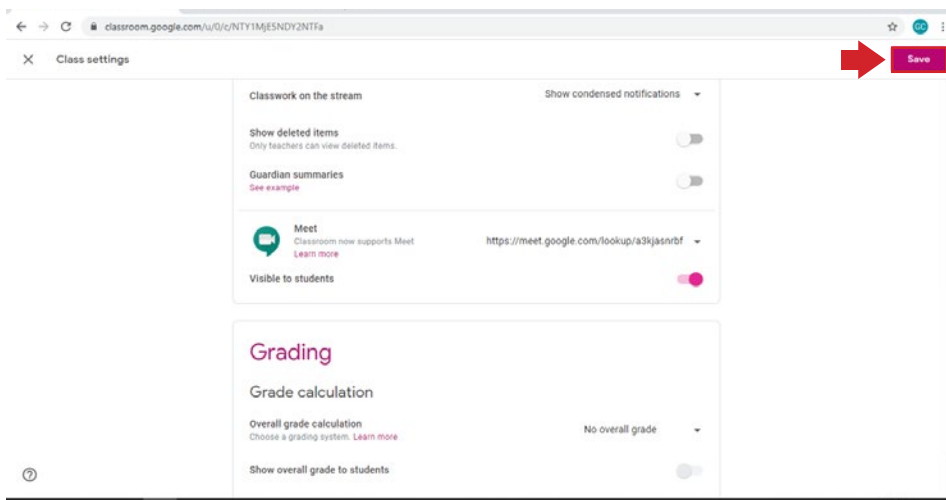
classroom.google.com/u/0/c/NTY1MjE5NDY2NTFa

GC

Class settings

Save

Classwork on the stream

Show condensed notifications

Show deleted items
Only teachers can view deleted items.

Guardian summaries
See example

Meet
Classroom now supports Meet
Learn more

https://meet.google.com/lookup/a3kjasnrbf

Visible to students

Grading

Grade calculation

Overall grade calculation
Choose a grading system. Learn more

No overall grade

Show overall grade to students